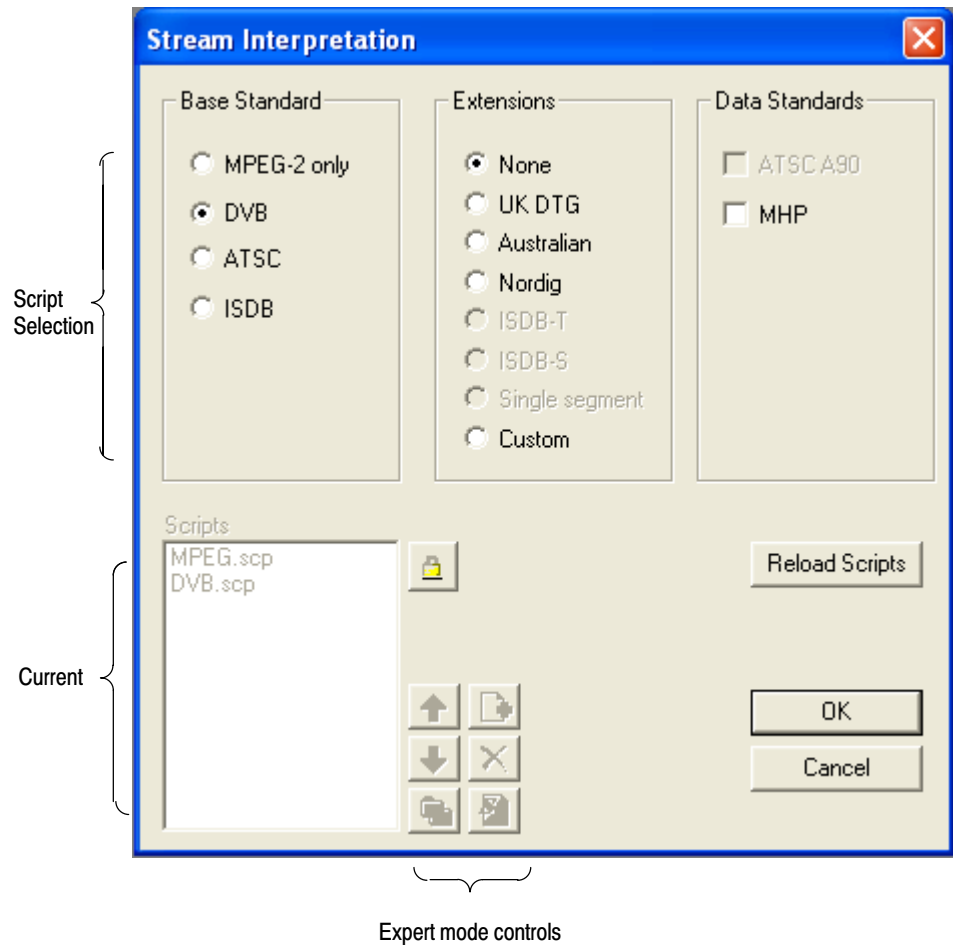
Stream Interpretation

Base Standard
MPEG-2 only
DVB
ATSC
ISDB

Extensions
None
UK DTG
Australian
Nordig
ISDB-T
ISDB-S
Single segment
Custom

Data Standards
ATSC A90
MHP

Script Selection

Scripts
MPEG.scp
DVB.scp

Reload Scripts

Current

OK
Cancel

Expert mode controls